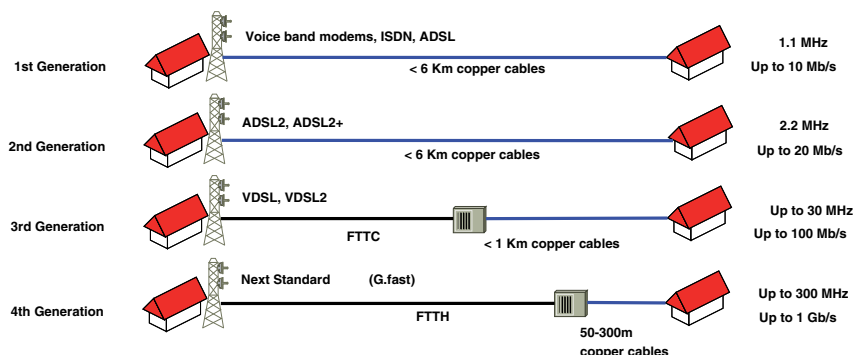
1st Generation

Voice band modems, ISDN, ADSL

< 6 Km copper cables

1.1 MHz

Up to 10 Mb/s

2nd Generation

ADSL2, ADSL2+

< 6 Km copper cables

2.2 MHz

Up to 20 Mb/s

3rd Generation

VDSL, VDSL2

FTTC

< 1 Km copper cables

Up to 30 MHz

Up to 100 Mb/s

4th Generation

Next Standard

(G.fast)

FTTH

50-300m copper cables

Up to 300 MHz

Up to 1 Gb/s